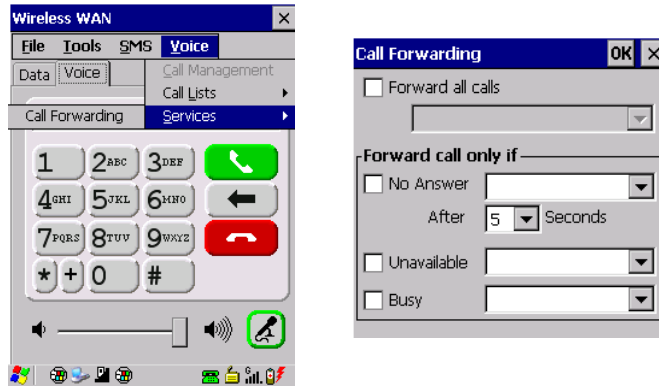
Wireless WAN

File Tools SMS Voice

Data Voice

Call Management

Call Lists

Call Forwarding

Services

1 2ABC 3DEF

4GHI 5JKL 6MNO

7PQRS 8TUV 9WXYZ

* + 0 #

Call Forwarding OK

Forward all calls

Forward call only if

No Answer

After 5 Seconds

Unavailable

Busy